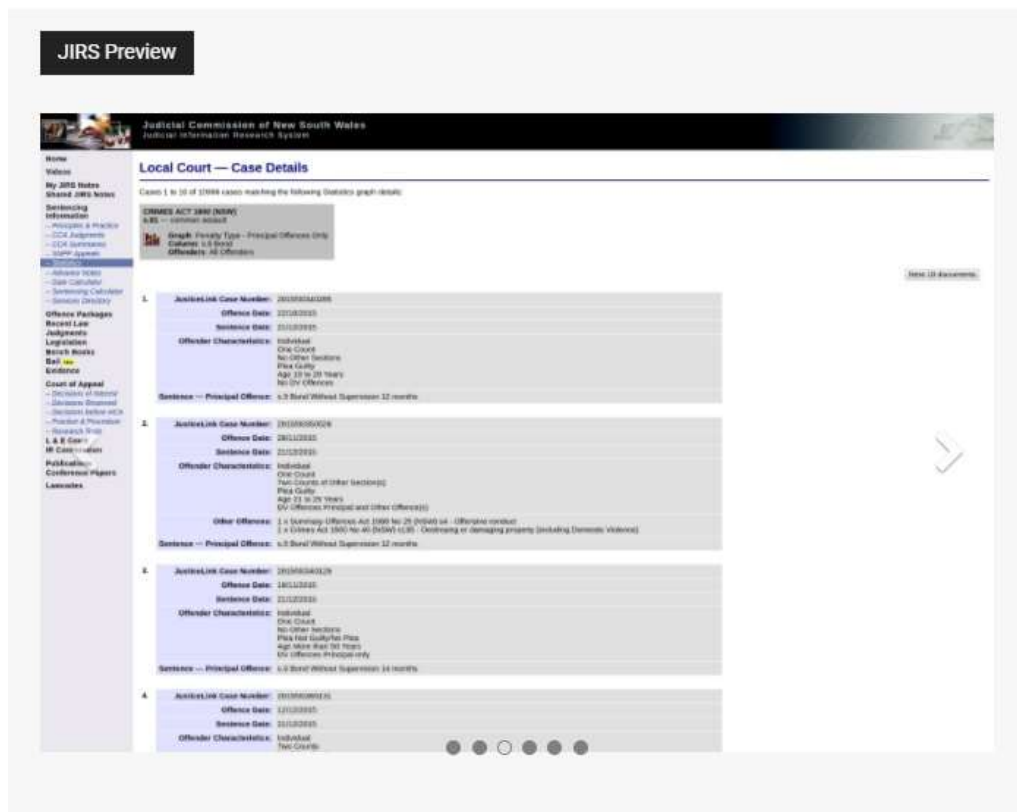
JIRS Preview

Judicial Commission of New South Wales
Judicial Information Research System

Home
Videos
My JIRS Notes
Shared JIRS Notes
Sentencing Information
– Principles & Practice
– CCA Judgments
– CCA Summaries
– SNPP Appeals
– Statistics
– Advance Notes
– Date Calculator
– Sentencing Calculator
– Services Directory
Offence Packages
Recent Law
Judgments
Legislation
Bench Books
Bail
Evidence
Court of Appeal
– Decisions of Interest
– Decisions Reserved
– Decisions Before HCA
– Practice & Procedure
– Research Tools
L & E Court
IR Commission
Publications
Conference Papers
Lawcodes

Local Court — Case Details

Cases 1 to 10 of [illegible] cases matching the following Statistics graph details:

CRIMES ACT 1900 (NSW)
s.61 — common assault

Graph: Penalty Type - Principal Offences Only
Column: s.9 Bond
Offenders: All Offenders

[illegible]

1. JusticeLink Case Number: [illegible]
Offence Date: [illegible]
Sentence Date: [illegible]
Offender Characteristics: Individual
One Count
No Other Sections
Plea Guilty
Age 19 to 20 Years
No DV Offences
Sentence — Principal Offence: s.9 Bond Without Supervision 12 months

2. JusticeLink Case Number: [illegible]
Offence Date: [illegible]
Sentence Date: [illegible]
Offender Characteristics: Individual
One Count
Two Counts of Other Section(s)
Plea Guilty
Age 21 to 25 Years
DV Offences Principal and Other Offence(s)
Other Offences: 1 x Summary Offences Act 1988 No 25 (NSW) s4 - Offensive conduct
1 x Crimes Act 1900 No 40 (NSW) s195 - Destroying or damaging property (excluding Domestic Violence)
Sentence — Principal Offence: s.9 Bond Without Supervision 12 months

3. JusticeLink Case Number: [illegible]
Offence Date: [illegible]
Sentence Date: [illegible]
Offender Characteristics: Individual
One Count
No Other Sections
Plea Not Guilty/No Plea
Age More than 50 Years
DV Offences Principal only
Sentence — Principal Offence: s.9 Bond Without Supervision 24 months

4. JusticeLink Case Number: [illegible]
Offence Date: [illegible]
Sentence Date: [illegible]
Offender Characteristics: Individual
Two Counts